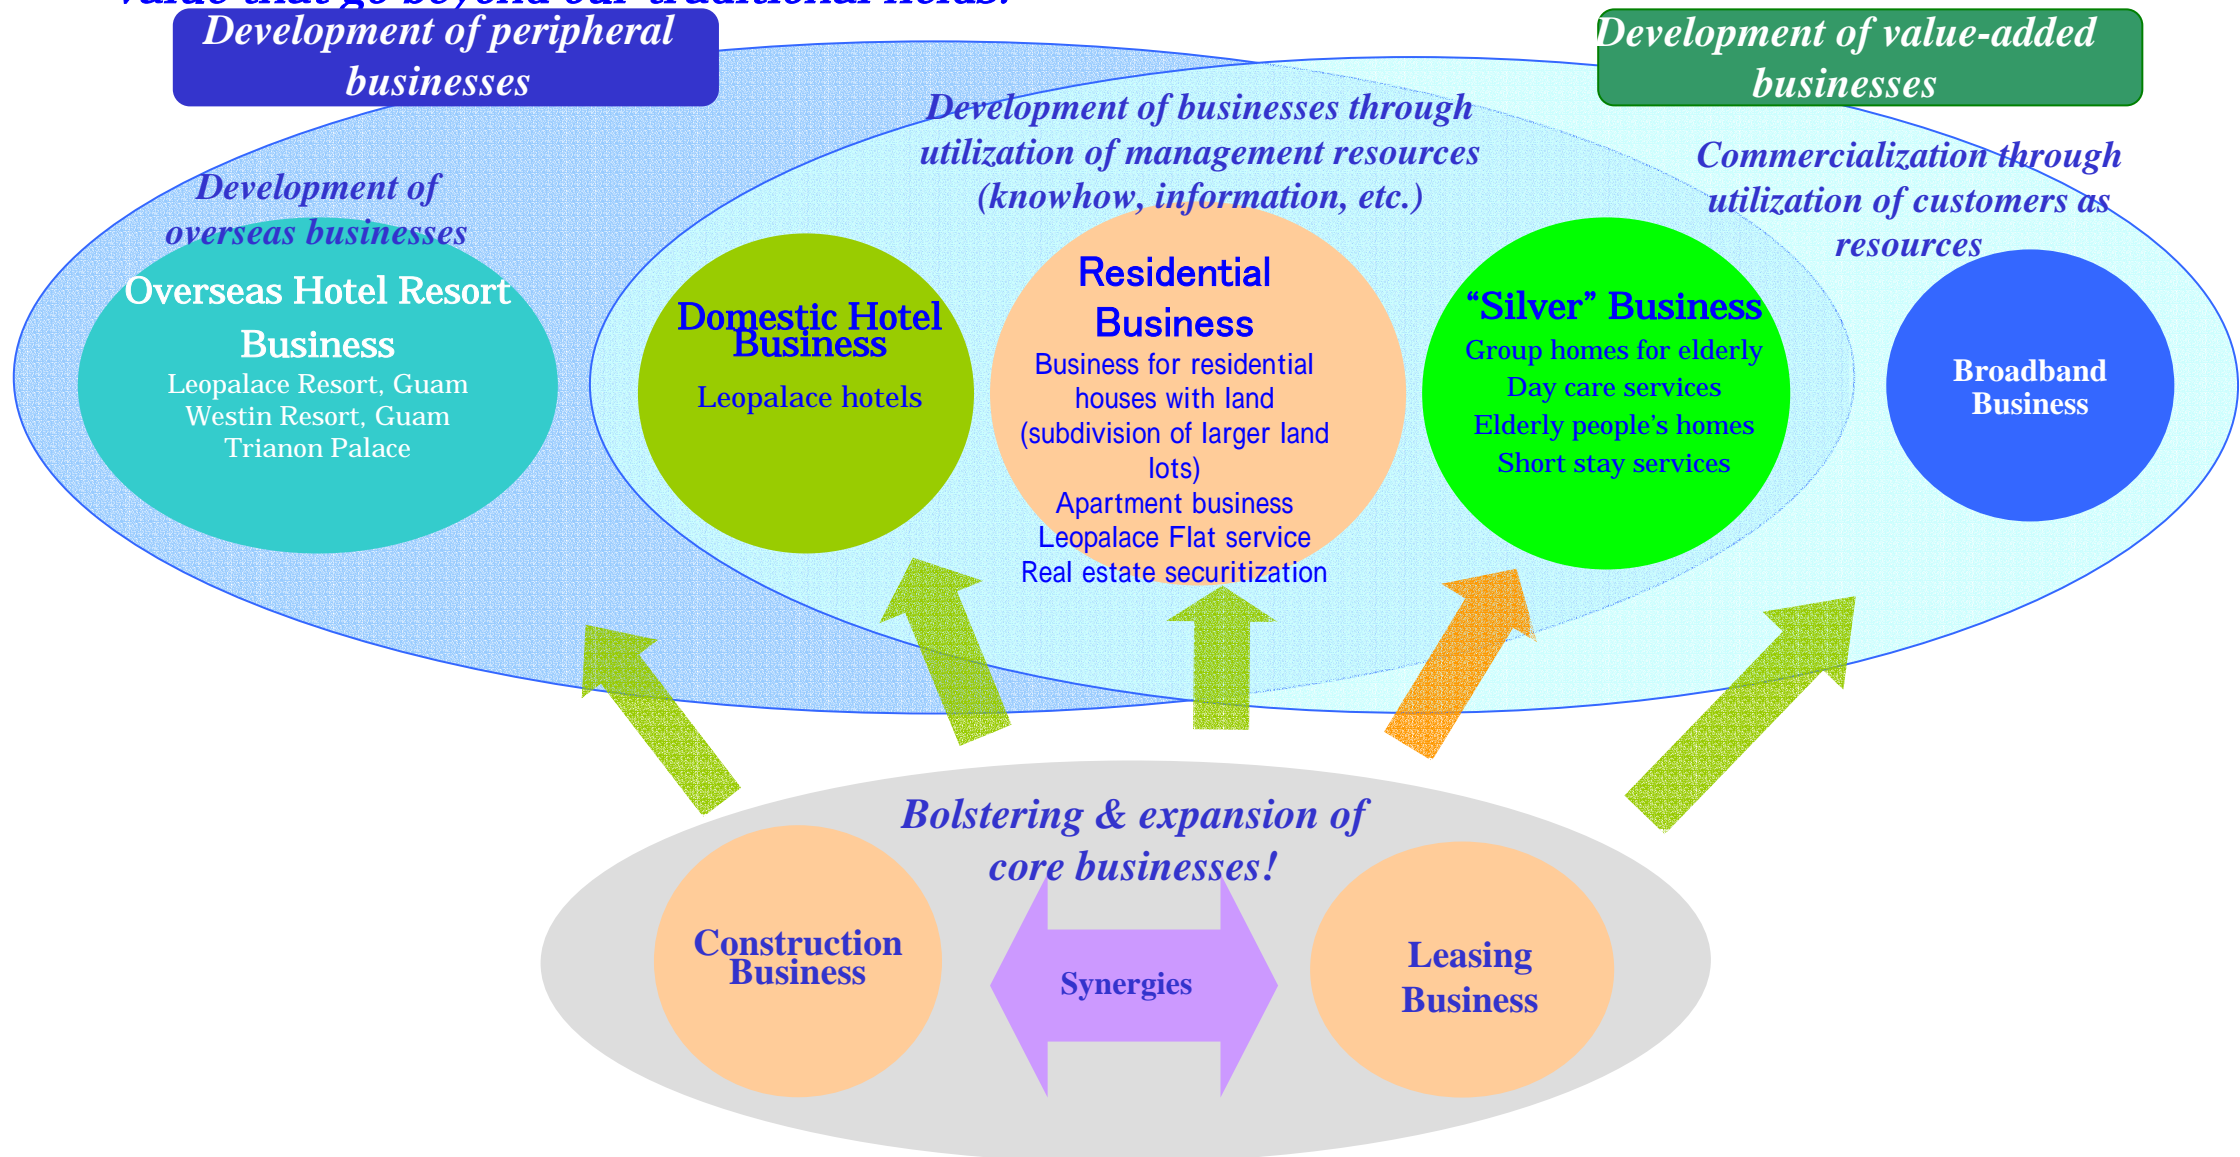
value that go beyond our traditional fields.

Development of peripheral businesses

Development of value-added businesses

Development of businesses through utilization of management resources (knowhow, information, etc.)

Development of overseas businesses

Commercialization through utilization of customers as resources

Overseas Hotel Resort Business
Leopalace Resort, Guam
Westin Resort, Guam
Trianon Palace

Domestic Hotel Business
Leopalace hotels

Residential Business
Business for residential houses with land (subdivision of larger land lots)
Apartment business
Leopalace Flat service
Real estate securitization

“Silver” Business
Group homes for elderly
Day care services
Elderly people’s homes
Short stay services

Broadband Business

Bolstering & expansion of core businesses!

Construction Business

Synergies

Leasing Business